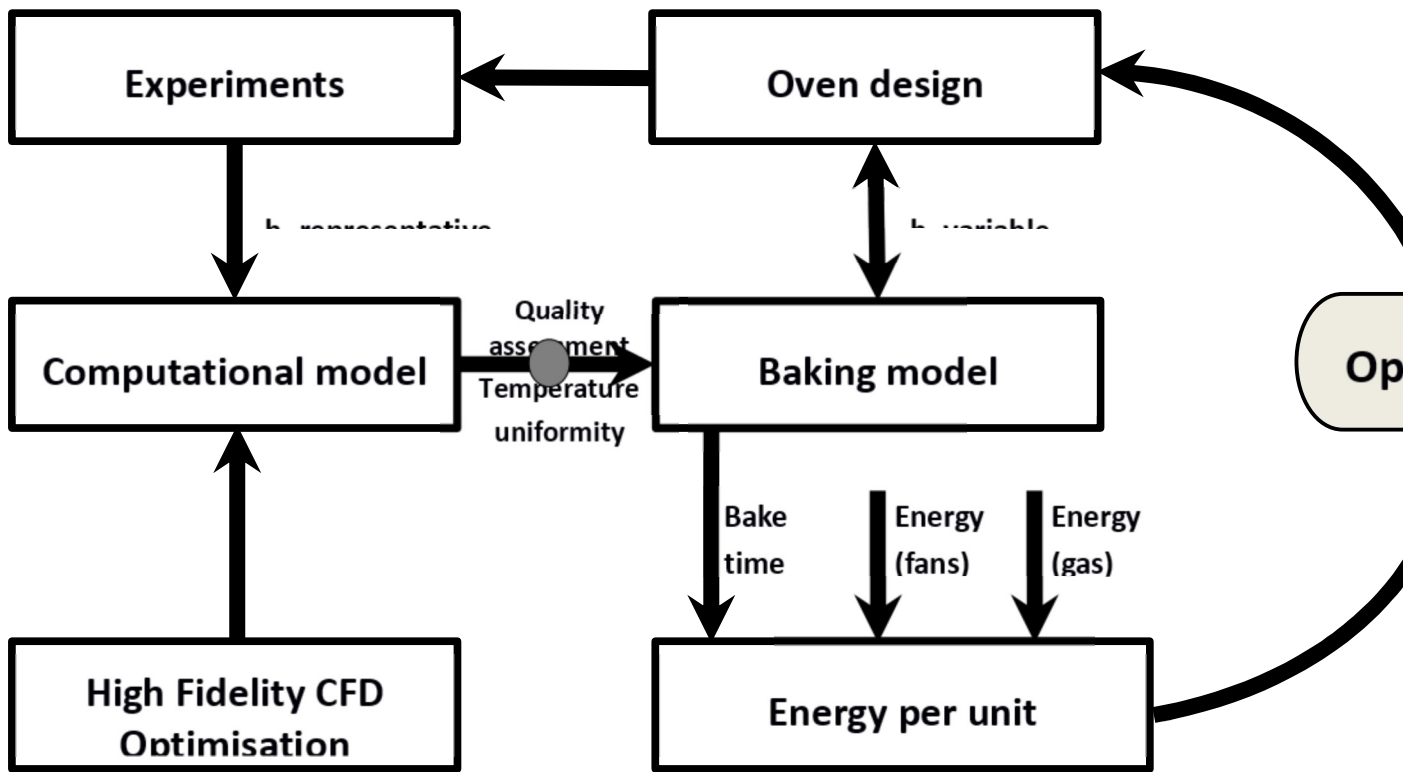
Experiments

Oven design

h_representative

h_variable

Computational model

Quality assessment

Temperature uniformity

Baking model

Op

Bake time

Energy (fans)

Energy (gas)

High Fidelity CFD Optimisation

Energy per unit